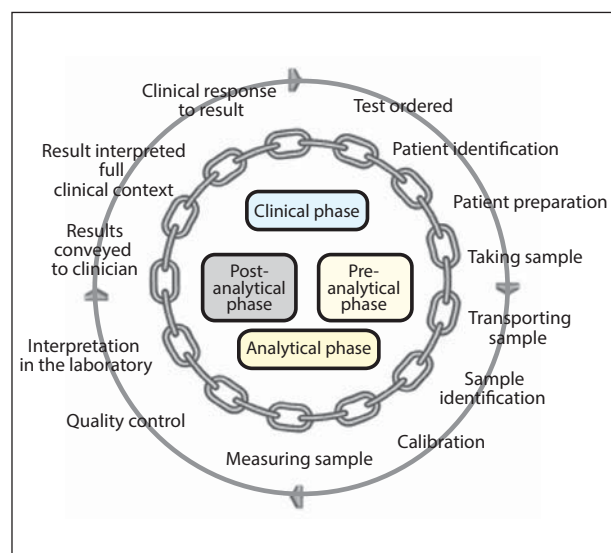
Clinical response to result

Test ordered

Patient identification

Patient preparation

Taking sample

Transporting sample

Sample identification

Calibration

Measuring sample

Quality control

Interpretation in the laboratory

Results conveyed to clinician

Result interpreted full clinical context

Clinical phase

Post-analytical phase

Pre-analytical phase

Analytical phase